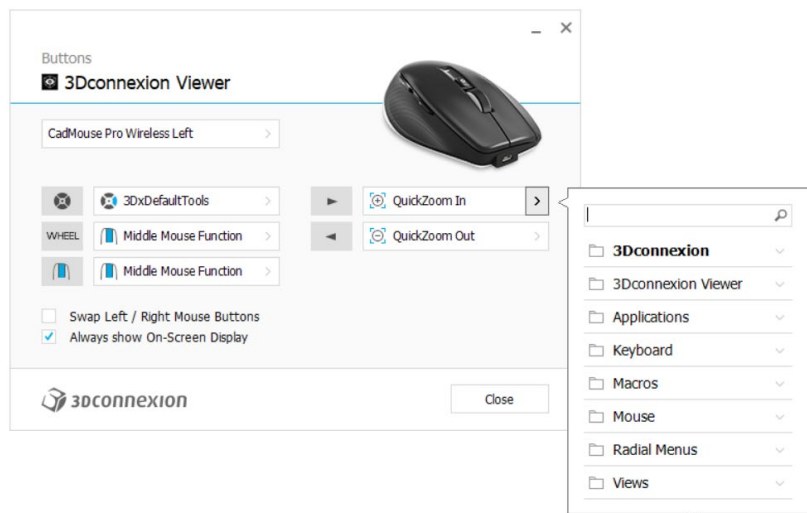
Buttons

3Dconnexion Viewer

CadMouse Pro Wireless Left

3DxDefaultTools

WHEEL Middle Mouse Function

Middle Mouse Function

QuickZoom In

QuickZoom Out

Swap Left / Right Mouse Buttons

✓ Always show On-Screen Display

3DCONNEXION

Close

3Dconnexion

3Dconnexion Viewer

Applications

Keyboard

Macros

Mouse

Radial Menus

Views